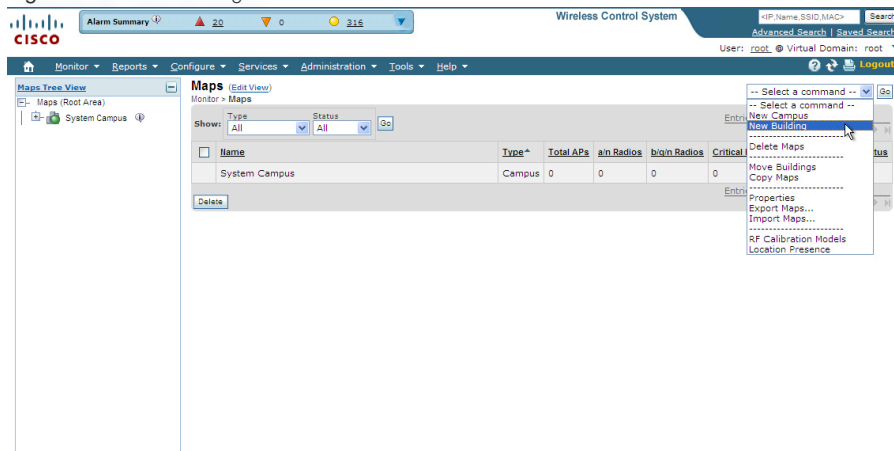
cisco

Alarm Summary 20 0 316

Wireless Control System

<IP,Name,SSID,MAC> Search
Advanced Search | Saved Search
User: root @ Virtual Domain: root

Monitor ▾ Reports ▾ Configure ▾ Services ▾ Administration ▾ Tools ▾ Help ▾

Logout

Maps Tree View
Maps (Root Area)
System Campus

Maps (Edit View)
Monitor > Maps

Show: Type All Status All Go

Entri

| | Name | Type | Total APs | a/n Radios | b/g/n Radios | Critical | tus |
|---|---|---|---|---|---|---|---|
| | System Campus | Campus | 0 | 0 | 0 | 0 | |

Entri

Delete

-- Select a command -- Go
-- Select a command --
New Campus
New Building
---------------
Delete Maps
---------------
Move Buildings
Copy Maps
---------------
Properties
Export Maps...
Import Maps...
---------------
RF Calibration Models
Location Presence